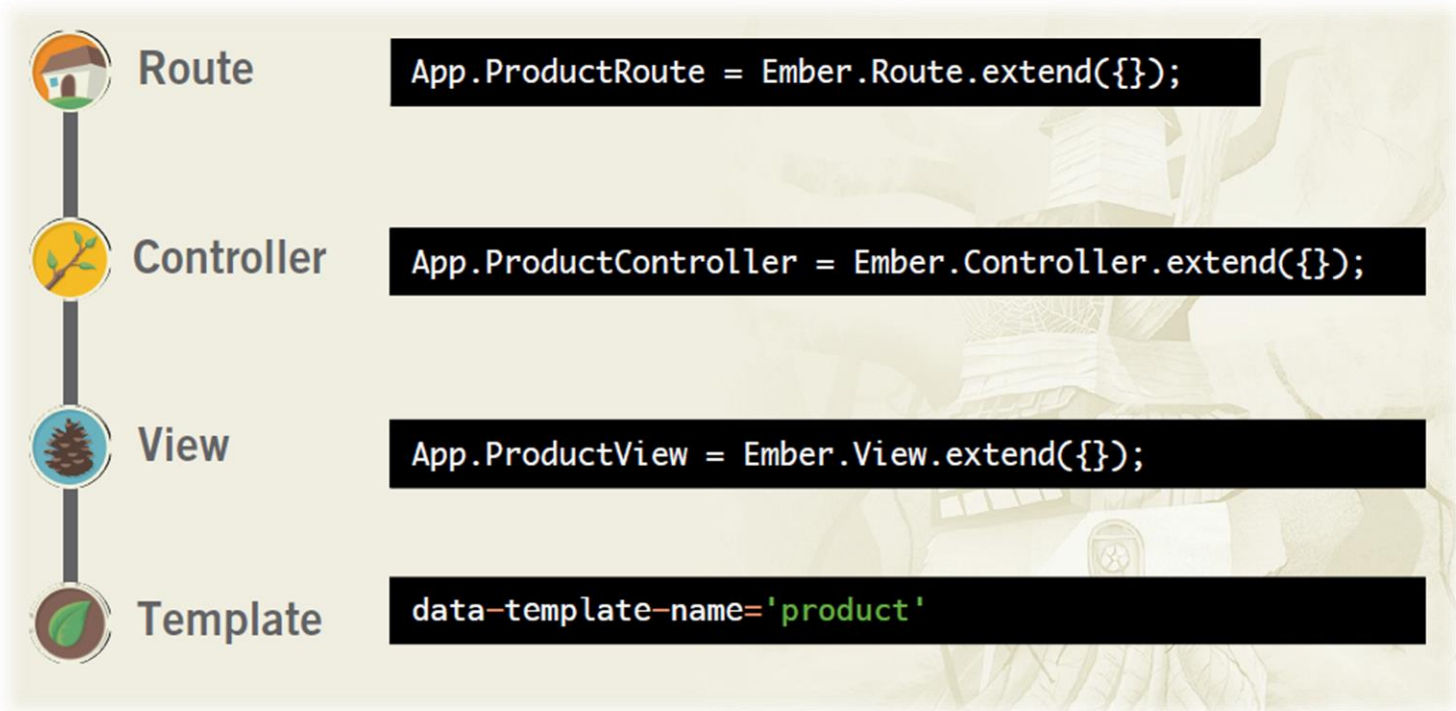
Route

App.ProductRoute = Ember.Route.extend({});

Controller

App.ProductController = Ember.Controller.extend({});

View

App.ProductView = Ember.View.extend({});

Template

data-template-name='product'